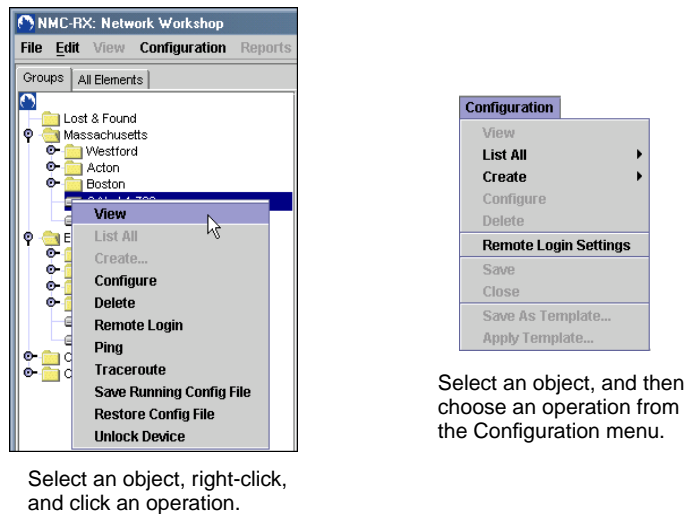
NMC-RX: Network Workshop

File Edit View Configuration Reports

Groups All Elements

Lost & Found
Massachusetts
Westford
Acton
Boston
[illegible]
E
C
C

View
List All
Create...
Configure
Delete
Remote Login
Ping
Traceroute
Save Running Config File
Restore Config File
Unlock Device

Select an object, right-click, and click an operation.

Configuration
View
List All
Create
Configure
Delete
Remote Login Settings
Save
Close
Save As Template...
Apply Template...

Select an object, and then choose an operation from the Configuration menu.